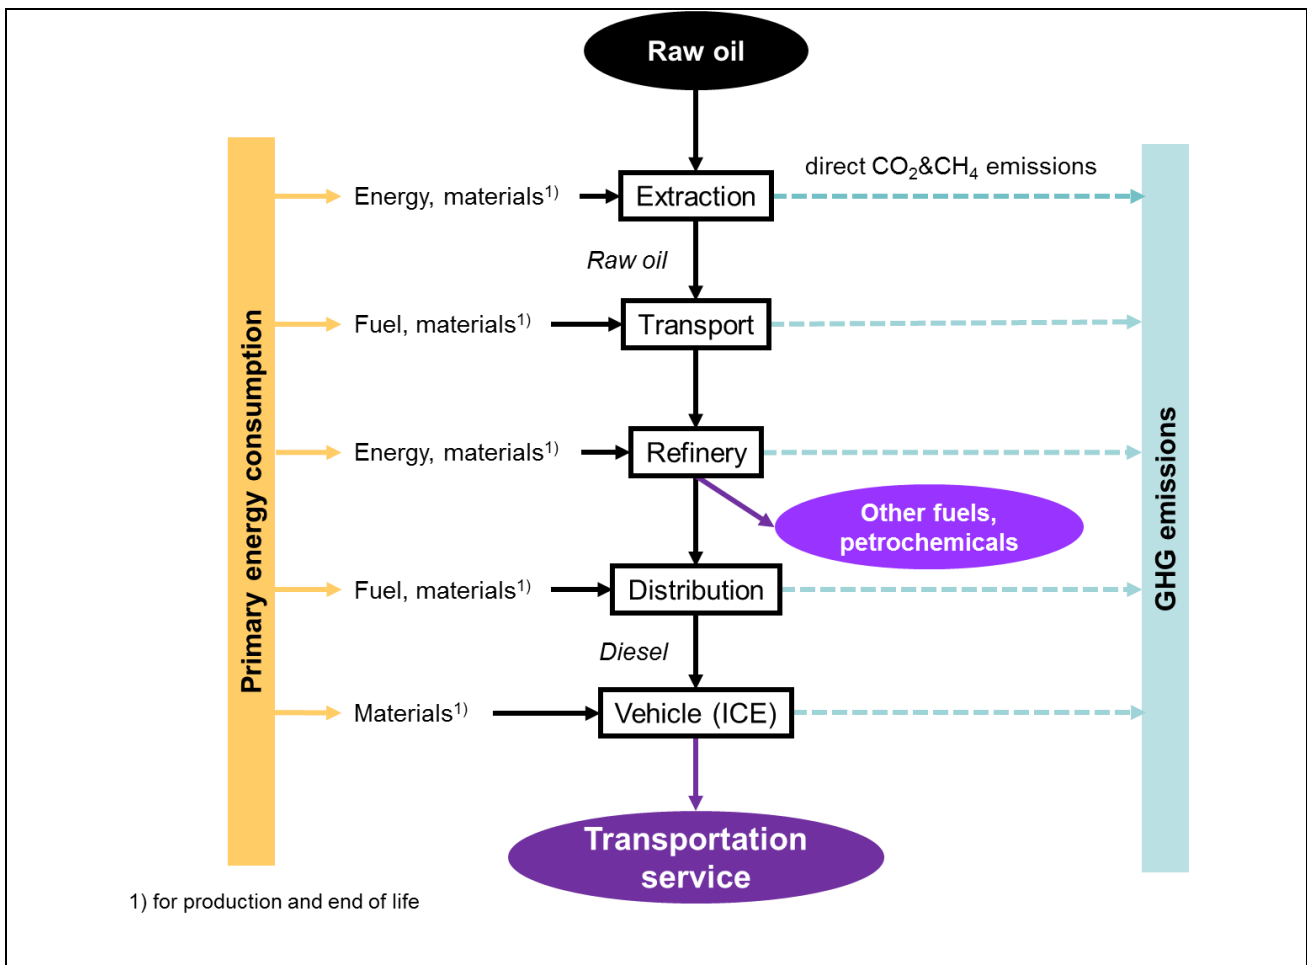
Raw oil

Primary energy consumption

Energy, materials$^{1)}$

Extraction

direct $CO_2$&$CH_4$ emissions

Raw oil

Fuel, materials$^{1)}$

Transport

Energy, materials$^{1)}$

Refinery

Other fuels, petrochemicals

Fuel, materials$^{1)}$

Distribution

Diesel

Materials$^{1)}$

Vehicle (ICE)

GHG emissions

Transportation service

1) for production and end of life